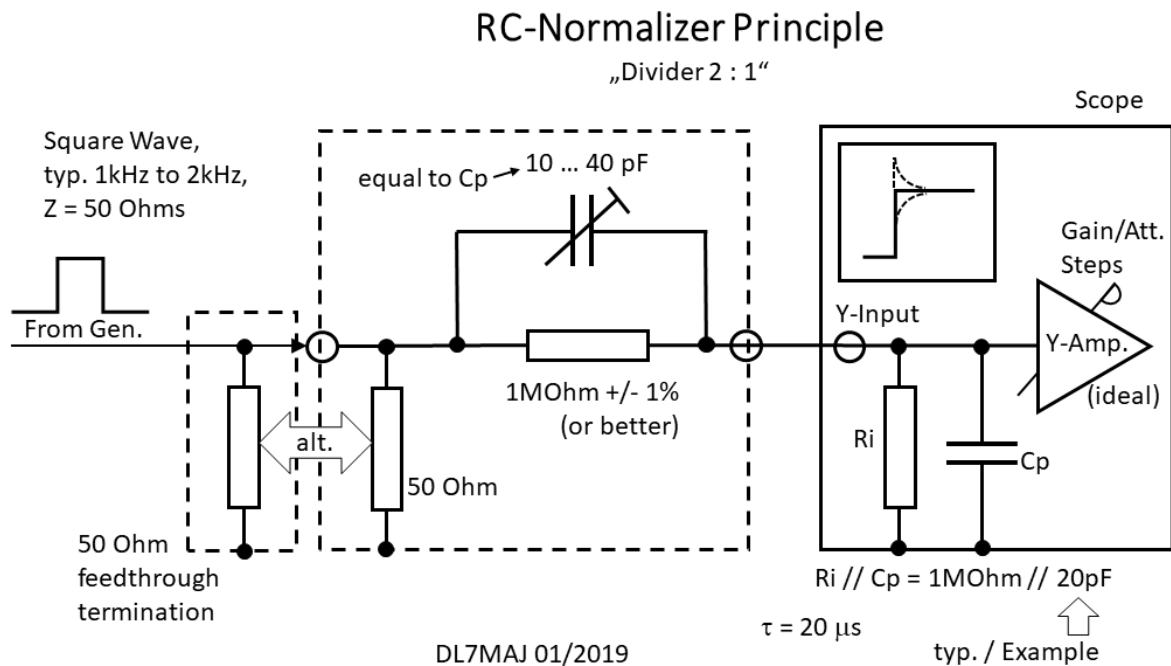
RC-Normalizer Principle

„Divider 2 : 1“

Scope

Square Wave, typ. 1kHz to 2kHz, Z = 50 Ohms

equal to Cp 10 … 40 pF

Gain/Att. Steps

From Gen.

Y-Input

Y-Amp.

(ideal)

1MOhm +/- 1% (or better)

alt.

Ri

Cp

50 Ohm

50 Ohm feedthrough termination

Ri // Cp = 1MOhm // 20pF

$\tau$ = 20 $\mu$s

DL7MAJ 01/2019

typ. / Example